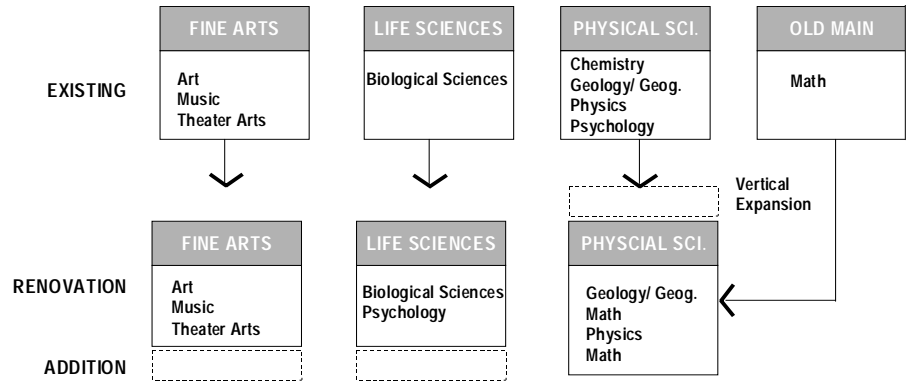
FINE ARTS

Art
Music
Theater Arts

LIFE SCIENCES

Biological Sciences

PHYSICAL SCI.

Chemistry
Geology/ Geog.
Physics
Psychology

OLD MAIN

Math

EXISTING

Vertical Expansion

RENOVATION

FINE ARTS

Art
Music
Theater Arts

LIFE SCIENCES

Biological Sciences
Psychology

PHYSCIAL SCI.

Geology/ Geog.
Math
Physics
Math

ADDITION